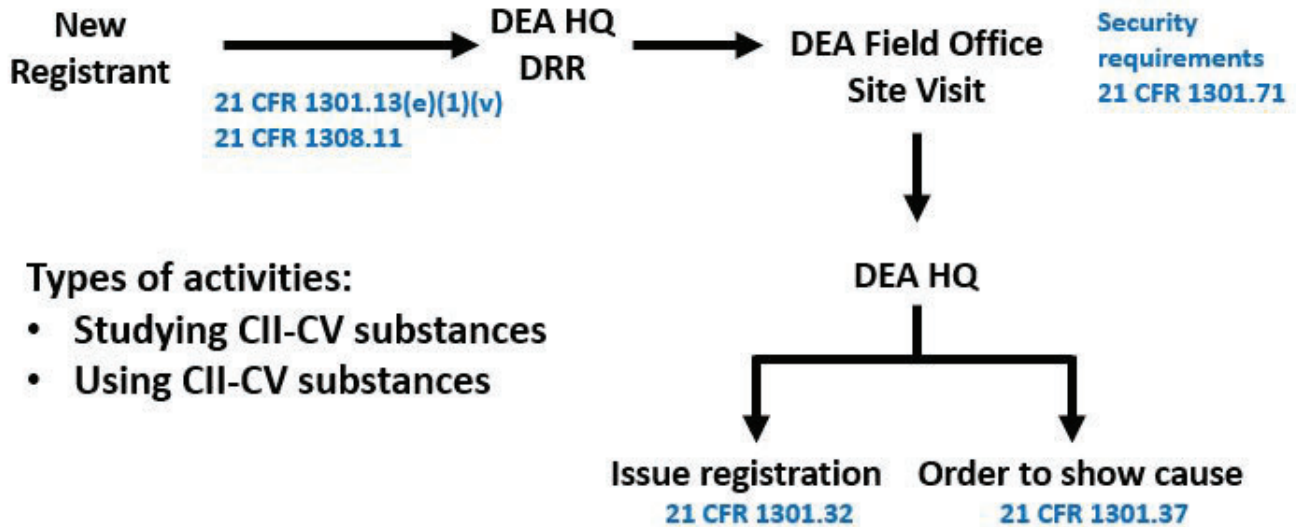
New Registrant

DEA HQ DRR

21 CFR 1301.13(e)(1)(v)
21 CFR 1308.11

DEA Field Office Site Visit

Security requirements
21 CFR 1301.71

DEA HQ

Types of activities:
• Studying CII-CV substances
• Using CII-CV substances

Issue registration
21 CFR 1301.32

Order to show cause
21 CFR 1301.37